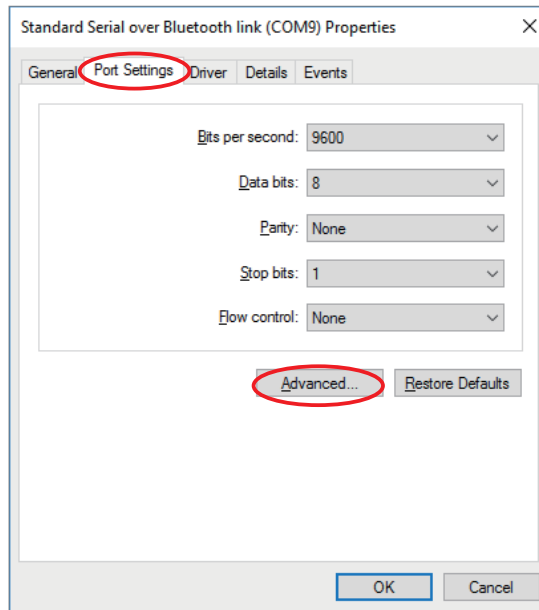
Standard Serial over Bluetooth link (COM9) Properties

×

General Port Settings Driver Details Events

Bits per second: 9600

Data bits: 8

Parity: None

Stop bits: 1

Flow control: None

Advanced... Restore Defaults

OK Cancel